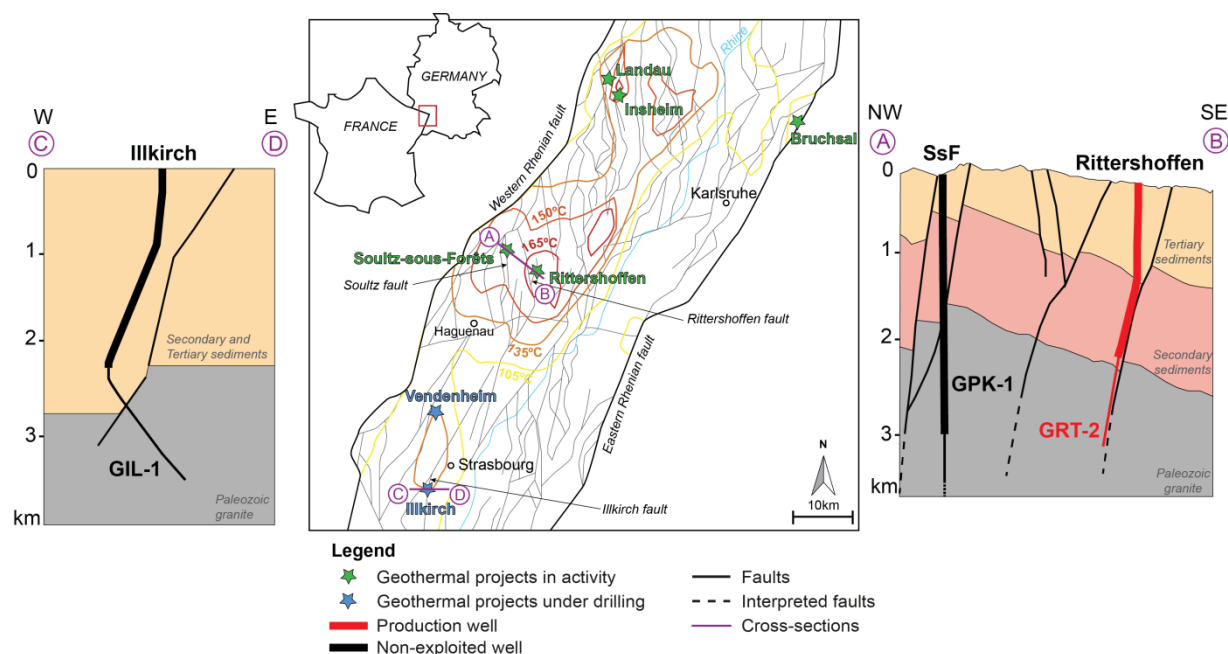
W E
C D
Illkirch
0
1
2
3
km
Secondary and Tertiary sediments
GIL-1
Paleozoic granite

GERMANY
FRANCE
Rhine
Landau
Insheim
Bruchsal
Western Rhenian fault
Karlsruhe
150°C
165°C
A
Soultz-sous-Forêts
Rittershoffen
B
Soultz fault
Rittershoffen fault
Haguenau
135°C
105°C
Vendenheim
Eastern Rhenian fault
Strasbourg
C
Illkirch
D
Illkirch fault
N
10km

NW SE
A B
SsF
Rittershoffen
0
1
2
3
km
Tertiary sediments
Secondary sediments
GPK-1
GRT-2
Paleozoic granite

Legend
Geothermal projects in activity
Geothermal projects under drilling
Production well
Non-exploited well
Faults
Interpreted faults
Cross-sections